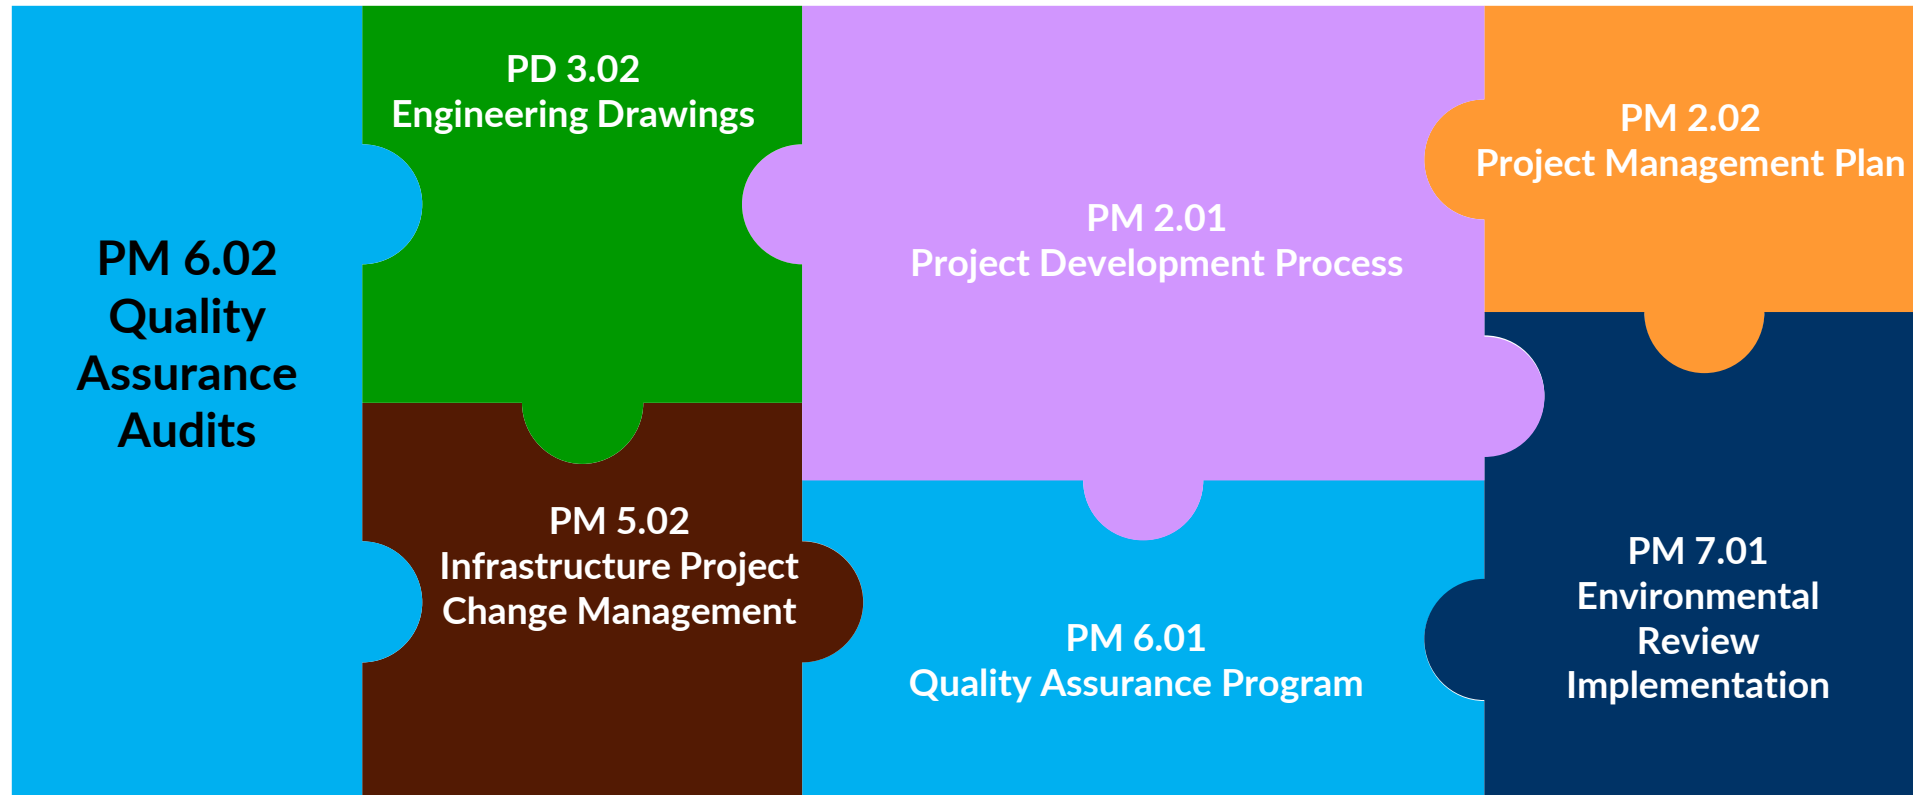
PM 6.02
Quality
Assurance
Audits

PD 3.02
Engineering Drawings

PM 2.01
Project Development Process

PM 2.02
Project Management Plan

PM 5.02
Infrastructure Project
Change Management

PM 6.01
Quality Assurance Program

PM 7.01
Environmental
Review
Implementation